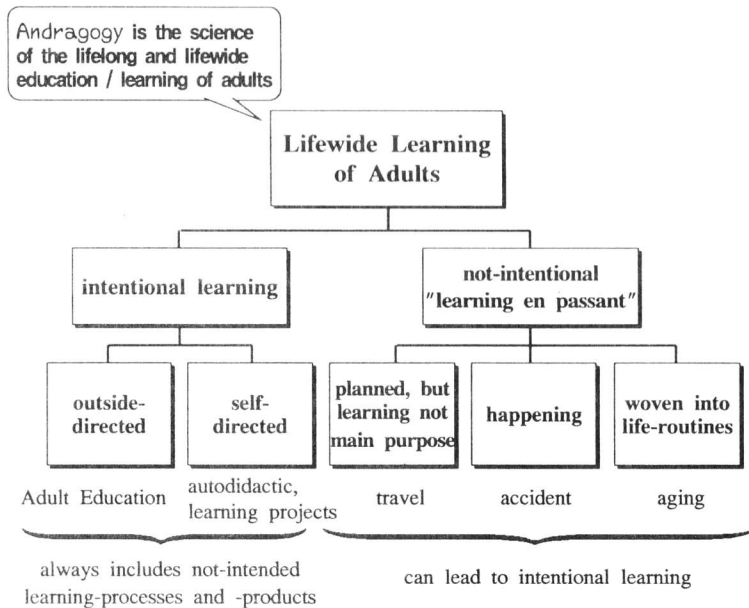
Andragogy is the science of the lifelong and lifewide education / learning of adults

Lifewide Learning of Adults

intentional learning

not-intentional "learning en passant"

outside-directed

self-directed

planned, but learning not main purpose

happening

woven into life-routines

Adult Education

autodidactic, learning projects

travel

accident

aging

always includes not-intended learning-processes and -products

can lead to intentional learning